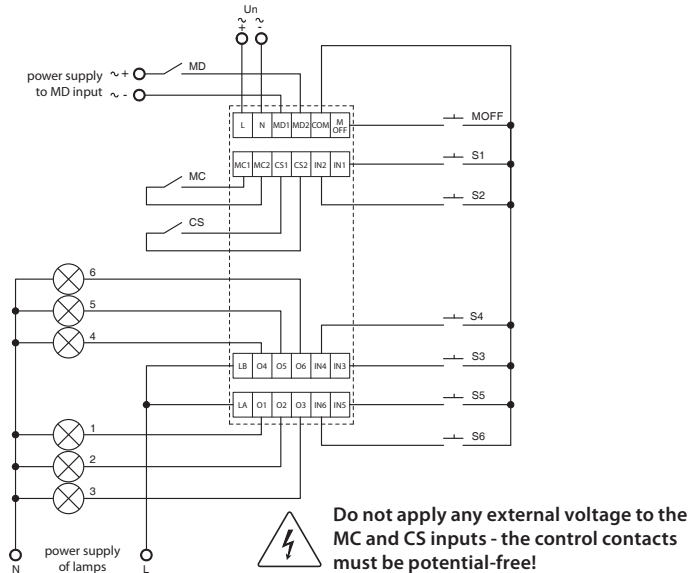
Un
~+ ~-

power supply to MD input ~+ ~-

MD

L N MD1 MD2 COM M OFF

MOFF

MC1 MC2 CS1 CS2 IN2 IN1

S1

S2

MC

CS

6

5

4

S4

LB O4 O5 O6 IN4 IN3

S3

LA O1 O2 O3 IN6 IN5

S5

S6

1

2

3

N power supply of lamps L

Do not apply any external voltage to the MC and CS inputs - the control contacts must be potential-free!